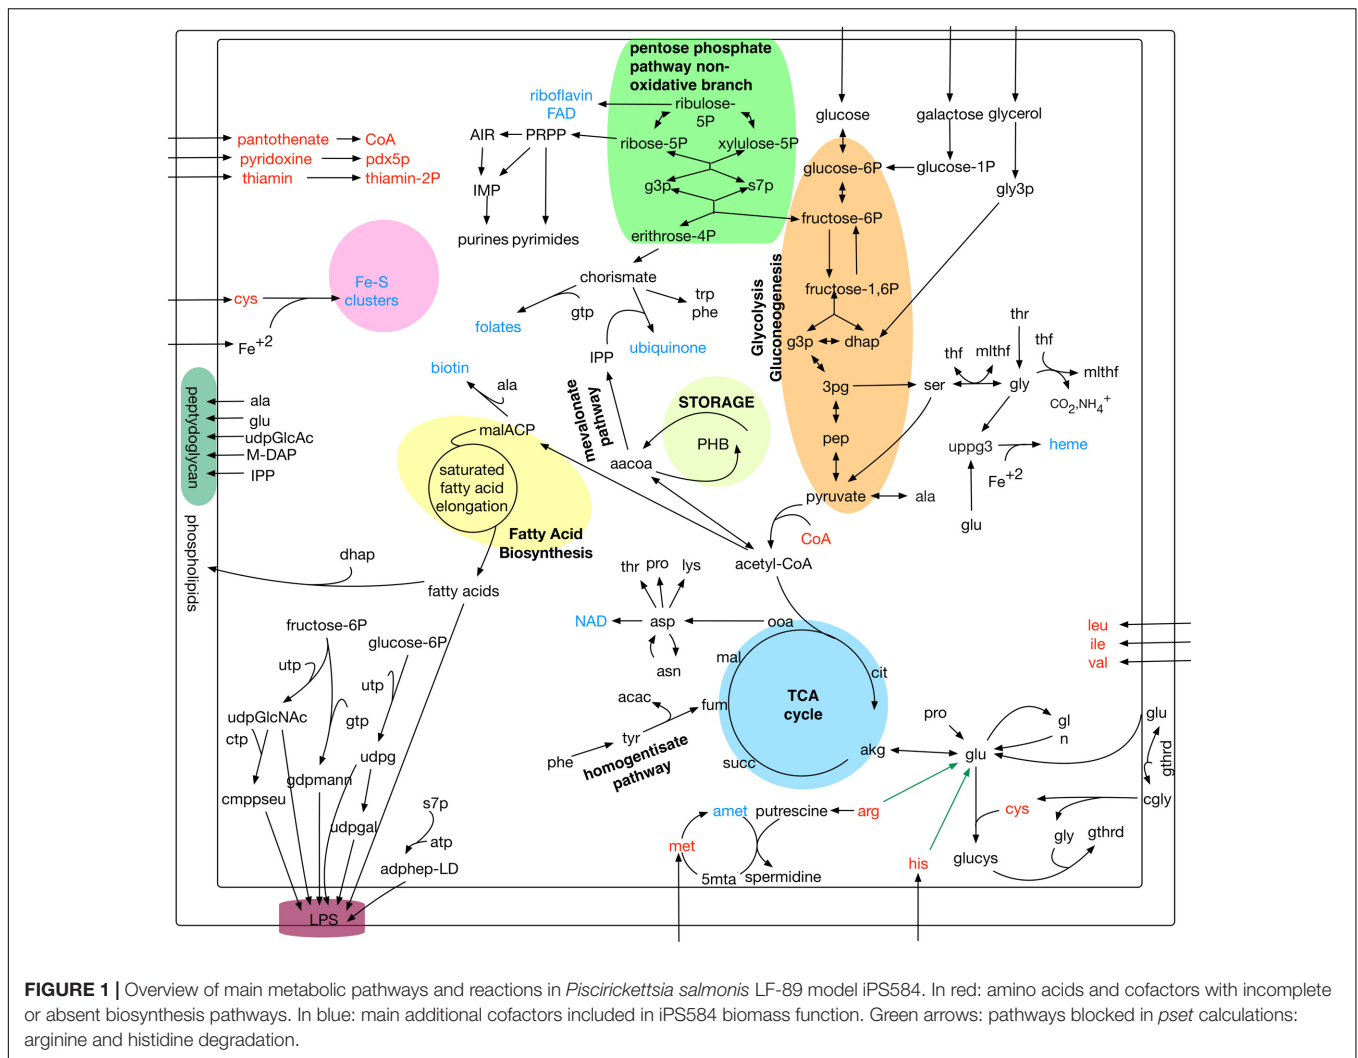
pentose phosphate pathway non-oxidative branch

riboflavin
FAD
ribulose-5P
AIR
PRPP
ribose-5P
xylulose-5P
glucose
galactose
glycerol
pantothenate
CoA
pyridoxine
pdx5p
thiamin
thiamin-2P
IMP
g3p
s7p
glucose-6P
glucose-1P
gly3p
purines pyrimides
erithrose-4P
fructose-6P
Fe-S clusters
chorismate
trp
phe
cys
gtp
folates
Glycolysis Gluconeogenesis
fructose-1,6P
Fe$^{+2}$
IPP
ubiquinone
thr
g3p
dhap
thf
mlthf
thf
biotin
mlthf
ala
3pg
ser
gly
$CO_2$,$NH_4^+$
peptydoglycan
ala
glu
udpGlcAc
M-DAP
IPP
STORAGE
malACP
mevalonate pathway
PHB
pep
uppg3
heme
saturated fatty acid elongation
aacoa
Fe$^{+2}$
pyruvate
ala
glu
Fatty Acid Biosynthesis
CoA
phospholipids
dhap
thr
pro
lys
acetyl-CoA
fatty acids
fructose-6P
NAD
asp
ooa
leu
ile
val
glucose-6P
utp
asn
mal
utp
cit
TCA cycle
acac
udpGlcNAc
gtp
fum
pro
gl n
glu
ctp
tyr
homogentisate pathway
gdpmann
udpg
phe
akg
glu
gthrd
succ
cmppseu
s7p
amet
putrescine
arg
cgly
udpgal
cys
atp
met
gly
gthrd
his
glucys
adphep-LD
5mta
spermidine
LPS

FIGURE 1 | Overview of main metabolic pathways and reactions in Piscirickettsia salmonis LF-89 model iPS584. In red: amino acids and cofactors with incomplete or absent biosynthesis pathways. In blue: main additional cofactors included in iPS584 biomass function. Green arrows: pathways blocked in pset calculations: arginine and histidine degradation.